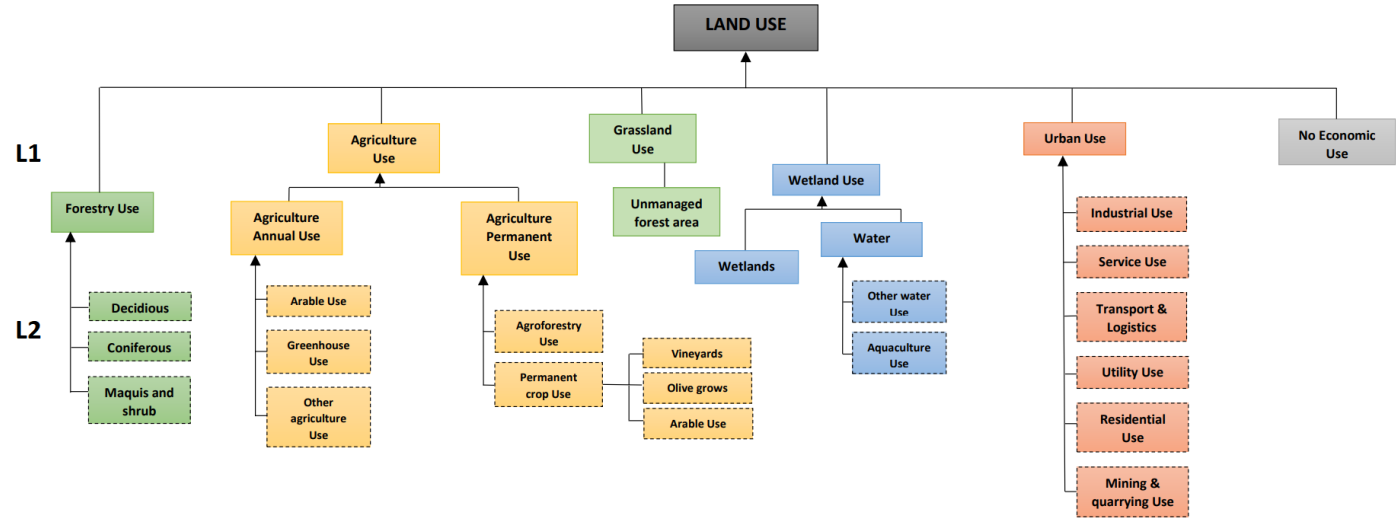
LAND USE

L1

L2

Forestry Use

Decidious

Coniferous

Maquis and shrub

Agriculture Use

Agriculture Annual Use

Arable Use

Greenhouse Use

Other agriculture Use

Agriculture Permanent Use

Agroforestry Use

Permanent crop Use

Vineyards

Olive grows

Arable Use

Grassland Use

Unmanaged forest area

Wetland Use

Wetlands

Water

Other water Use

Aquaculture Use

Urban Use

Industrial Use

Service Use

Transport & Logistics

Utility Use

Residential Use

Mining & quarrying Use

No Economic Use